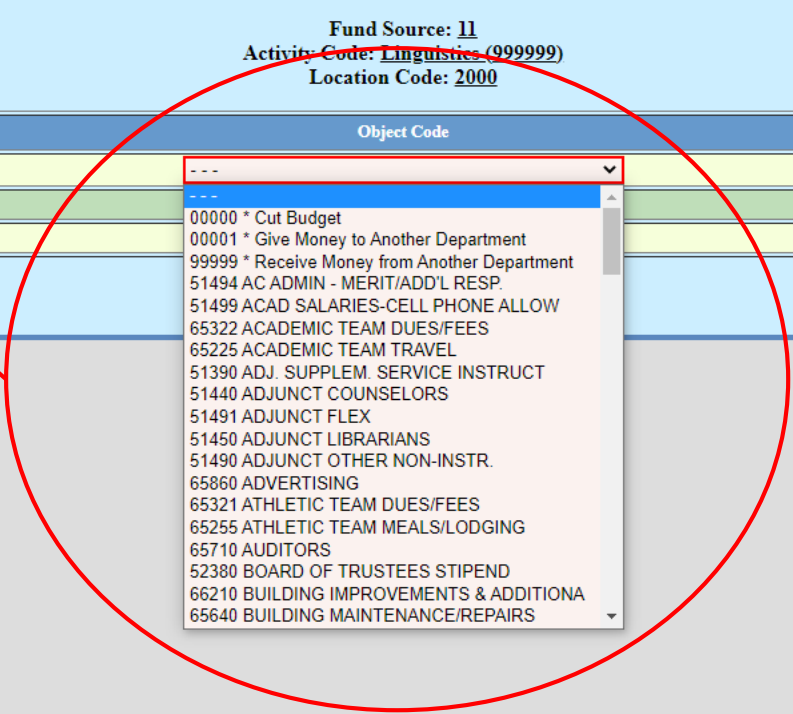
Fund Source: 11
Activity Code: Linguistics (999999)
Location Code: 2000

Object Code

- - -

- - -
00000 * Cut Budget
00001 * Give Money to Another Department
99999 * Receive Money from Another Department
51494 AC ADMIN - MERIT/ADD'L RESP.
51499 ACAD SALARIES-CELL PHONE ALLOW
65322 ACADEMIC TEAM DUES/FEES
65225 ACADEMIC TEAM TRAVEL
51390 ADJ. SUPPLEM. SERVICE INSTRUCT
51440 ADJUNCT COUNSELORS
51491 ADJUNCT FLEX
51450 ADJUNCT LIBRARIANS
51490 ADJUNCT OTHER NON-INSTR.
65860 ADVERTISING
65321 ATHLETIC TEAM DUES/FEES
65255 ATHLETIC TEAM MEALS/LODGING
65710 AUDITORS
52380 BOARD OF TRUSTEES STIPEND
66210 BUILDING IMPROVEMENTS & ADDITIONA
65640 BUILDING MAINTENANCE/REPAIRS